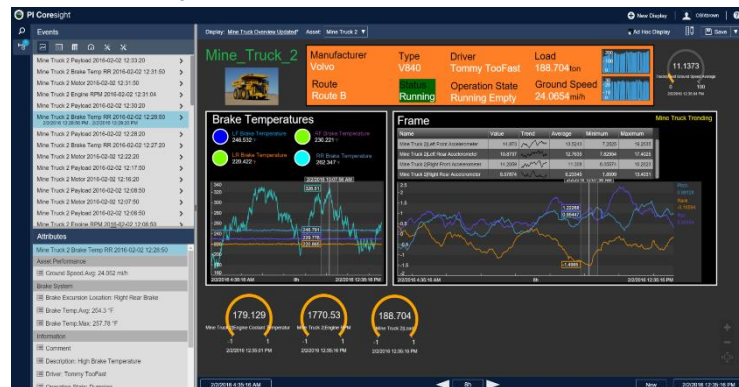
PI Coresight

New Display | Oldtown | ?

Display: Mine Truck Overview Updated* Asset: Mine Truck 2

Ad Hoc Display | Save

Events

Mine Truck 2 Payload 2016-02-02 12:33:20
Mine Truck 2 Brake Temp RR 2016-02-02 12:31:50
Mine Truck 2 Motor 2016-02-02 12:31:50
Mine Truck 2 Engine RPM 2016-02-02 12:31:04
Mine Truck 2 Payload 2016-02-02 12:30:20
Mine Truck 2 Brake Temp RR 2016-02-02 12:28:50
2/2/2016 12:28:50 PM - 2/2/2016 12:29:20 PM
Mine Truck 2 Payload 2016-02-02 12:28:20
Mine Truck 2 Brake Temp RR 2016-02-02 12:27:20
Mine Truck 2 Motor 2016-02-02 12:22:20
Mine Truck 2 Payload 2016-02-02 12:17:50
Mine Truck 2 Motor 2016-02-02 12:16:20
Mine Truck 2 Payload 2016-02-02 12:08:50
Mine Truck 2 Motor 2016-02-02 12:07:50
Mine Truck 2 Payload 2016-02-02 12:08:50
Mine Truck 2 Engine RPM 2016-02-02 12:06:53

Attributes

Mine Truck 2 Brake Temp RR 2016-02-02 12:28:50
Asset Performance
Ground Speed.Avg: 24.052 m/h
Brake System
Brake Excursion Location: Right Rear Brake
Brake Temp.Avg: 264.3 °F
Brake Temp.Max: 257.78 °F
Information
Comment
Description: High Brake Temperature
Driver: Tommy TooFast

Mine_Truck_2

Manufacturer
Volvo

Type
V840

Driver
Tommy TooFast

Load
188.704 ton

Route
Route B

Status
Running

Operation State
Running Empty

Ground Speed
24.0654 mi/h

11.1373

Brake Temperatures

LF Brake Temperature
246.532 °F

RF Brake Temperature
236.221 °F

LR Brake Temperature
228.422 °F

RR Brake Temperature
267.347 °F

2/2/2016 4:35:16 AM | 8h | 2/2/2016 12:35:16 PM

Frame

Mine Truck Trending

| Name | Value | Trend | Average | Minimum | Maximum |
|---|---|---|---|---|---|
| Mine Truck 2|Left Front Accelerometer | 11.873 | | 10.5243 | 7.2005 | 16.2033 |
| Mine Truck 2|Left Rear Accelerometer | 10.8737 | | 12.7655 | 9.2264 | 17.4023 |
| Mine Truck 2|Right Front Accelerometer | 11.2689 | | 11.358 | 8.09271 | 16.2023 |
| Mine Truck 2|Right Rear Accelerometer | 9.37874 | | 9.23345 | 1.8096 | 13.4031 |

2/2/2016 4:35:16 AM | 8h | 2/2/2016 12:35:16 PM

179.129
Mine Truck 2|Engine Coolant Temperature
2/2/2016 12:35:01 PM

1770.53
Mine Truck 2|Engine RPM
2/2/2016 12:35:16 PM

188.704
Mine Truck 2|Load
2/2/2016 12:35:16 PM

2/2/2016 4:35:16 AM | 8h | New | 2/2/2016 12:35:16 PM